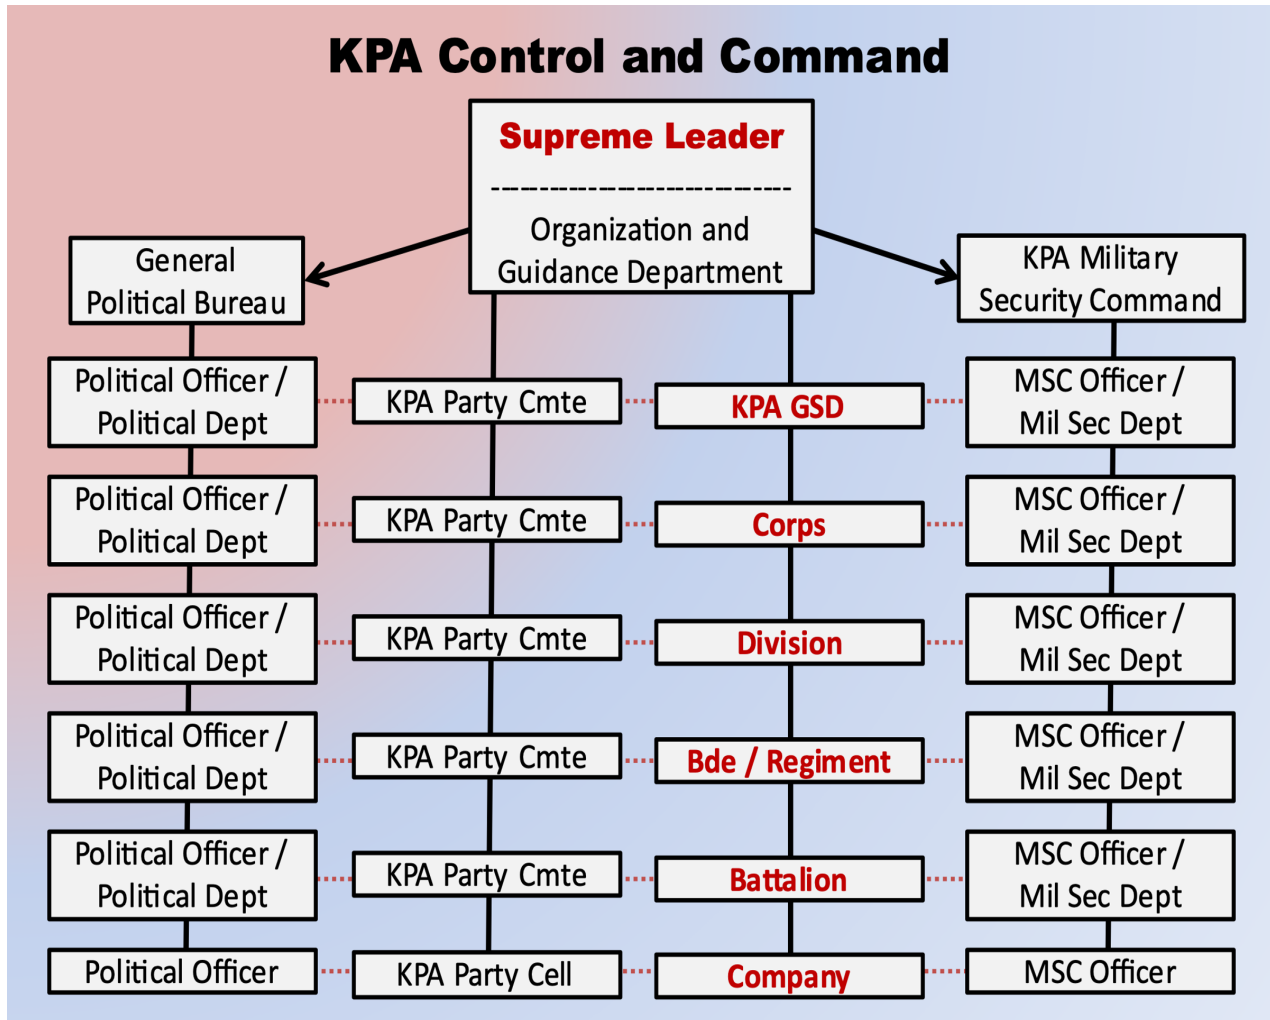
KPA Control and Command

Supreme Leader
--------------------------
Organization and Guidance Department

General Political Bureau

KPA Military Security Command

Political Officer / Political Dept
KPA Party Cmte
KPA GSD
MSC Officer / Mil Sec Dept

Political Officer / Political Dept
KPA Party Cmte
Corps
MSC Officer / Mil Sec Dept

Political Officer / Political Dept
KPA Party Cmte
Division
MSC Officer / Mil Sec Dept

Political Officer / Political Dept
KPA Party Cmte
Bde / Regiment
MSC Officer / Mil Sec Dept

Political Officer / Political Dept
KPA Party Cmte
Battalion
MSC Officer / Mil Sec Dept

Political Officer
KPA Party Cell
Company
MSC Officer